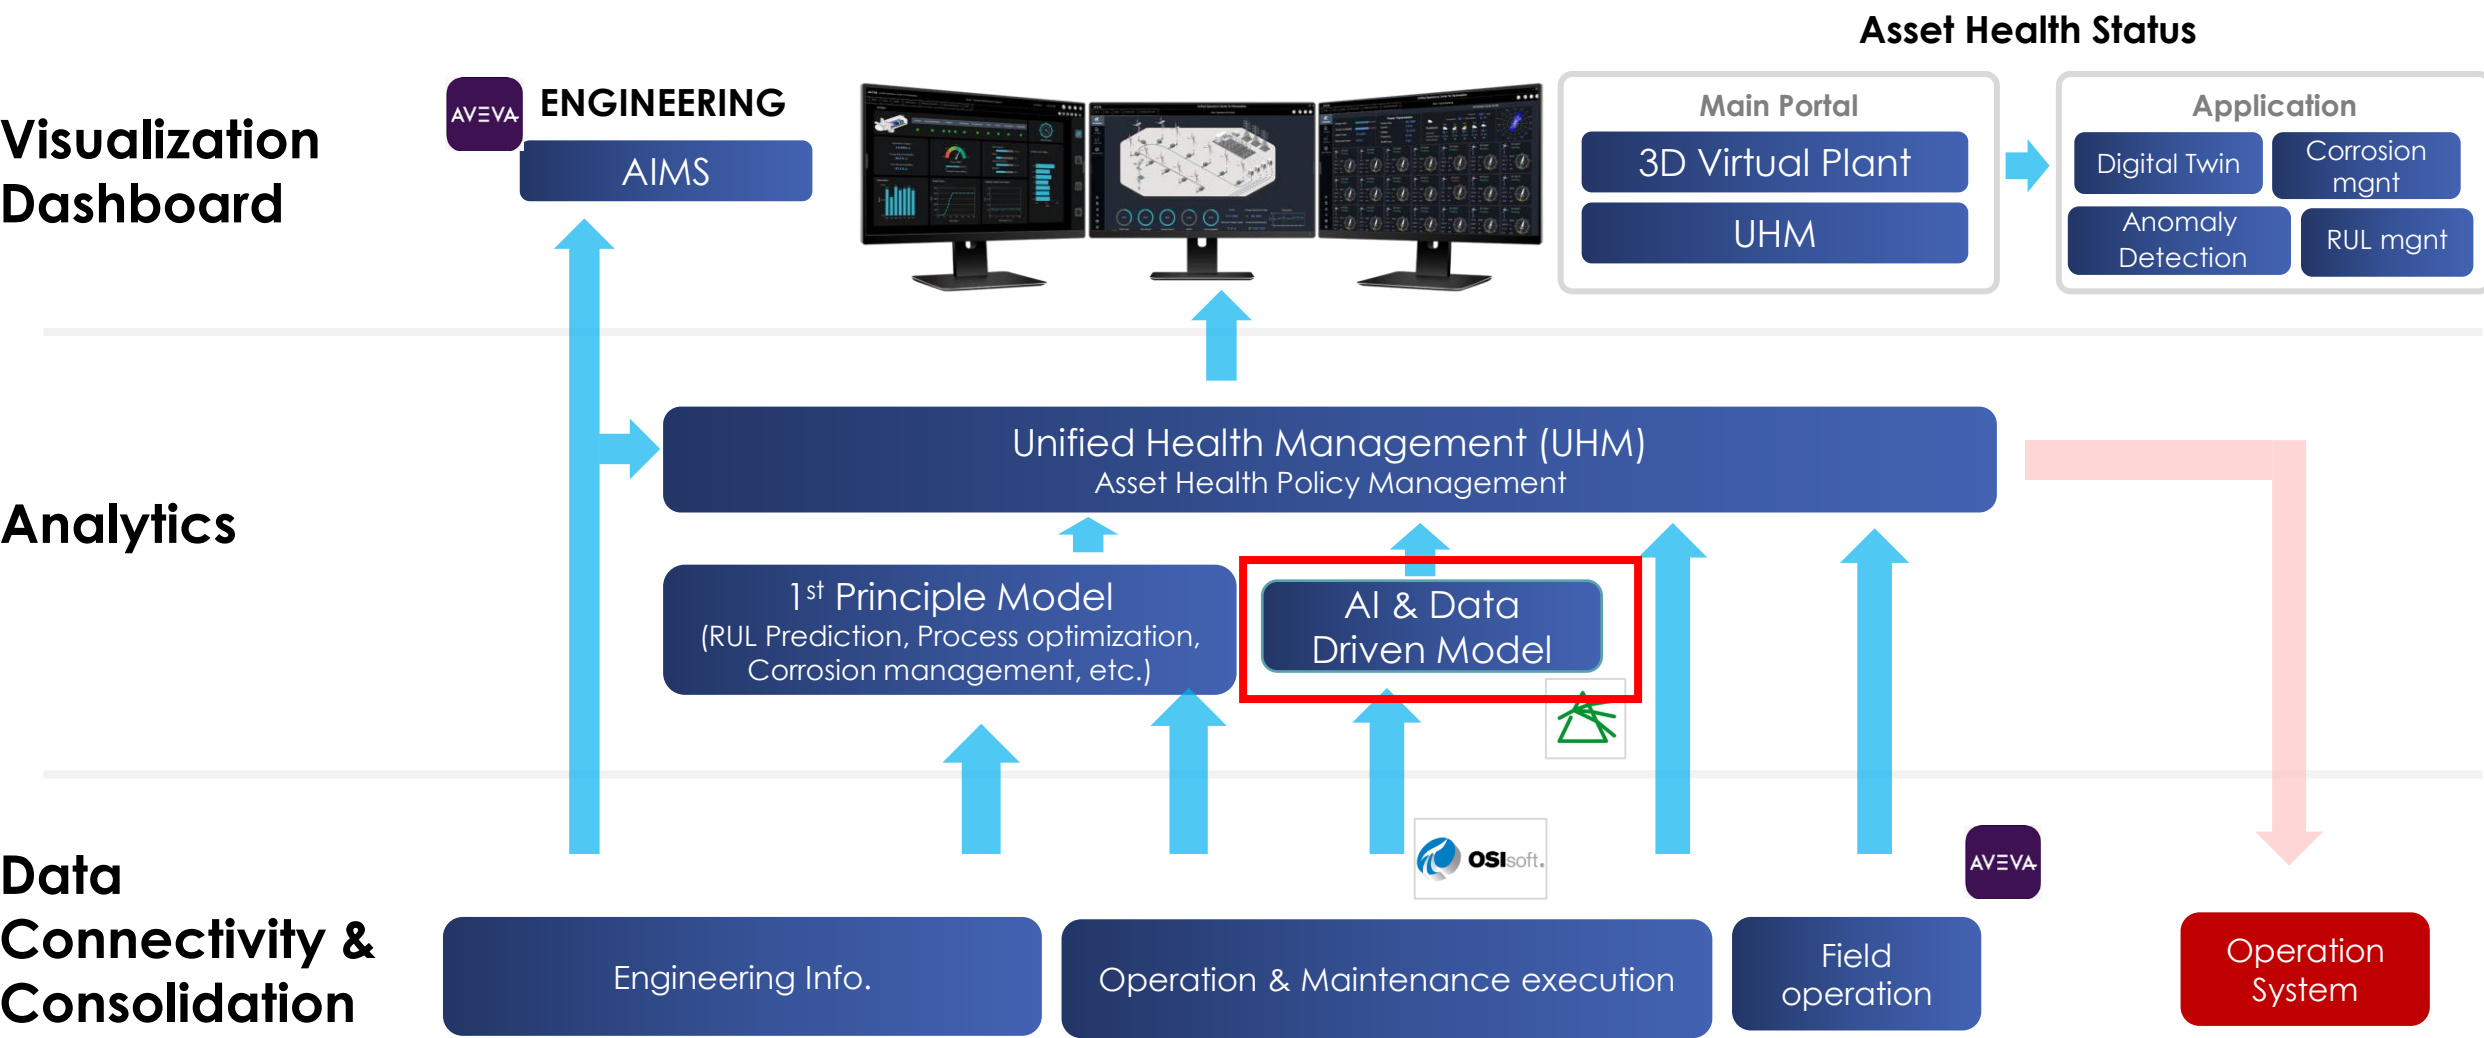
Asset Health Status

Visualization Dashboard

AVEVA ENGINEERING

AIMS

Main Portal

3D Virtual Plant

UHM

Application

Digital Twin

Corrosion mgnt

Anomaly Detection

RUL mgnt

Analytics

Unified Health Management (UHM)
Asset Health Policy Management

1st Principle Model
(RUL Prediction, Process optimization, Corrosion management, etc.)

AI & Data Driven Model

OSIsoft.

AVEVA

Data Connectivity & Consolidation

Engineering Info.

Operation & Maintenance execution

Field operation

Operation System